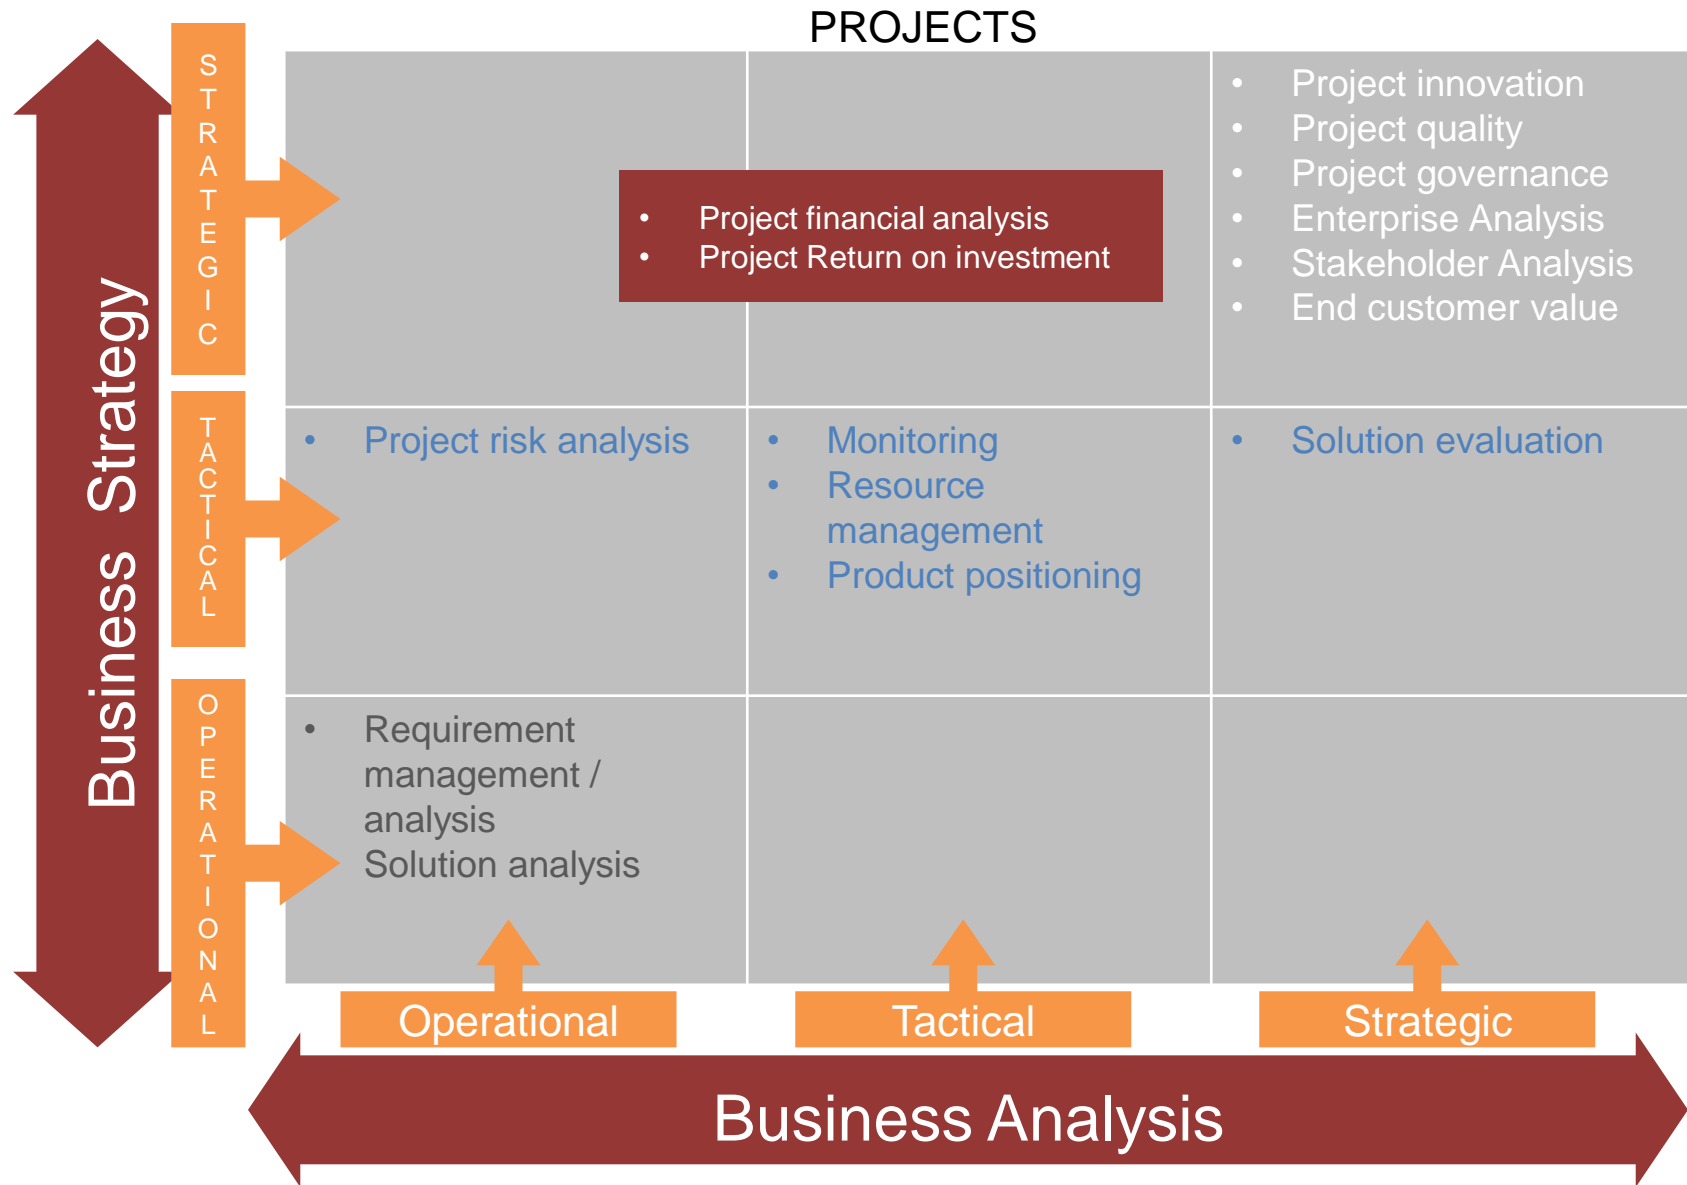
PROJECTS

Business Strategy

STRATEGIC

TACTICAL

OPERATIONAL

- Project financial analysis
- Project Return on investment

- Project innovation
- Project quality
- Project governance
- Enterprise Analysis
- Stakeholder Analysis
- End customer value

- Project risk analysis

- Monitoring
- Resource management
- Product positioning

- Solution evaluation

- Requirement management / analysis
Solution analysis

Operational

Tactical

Strategic

Business Analysis